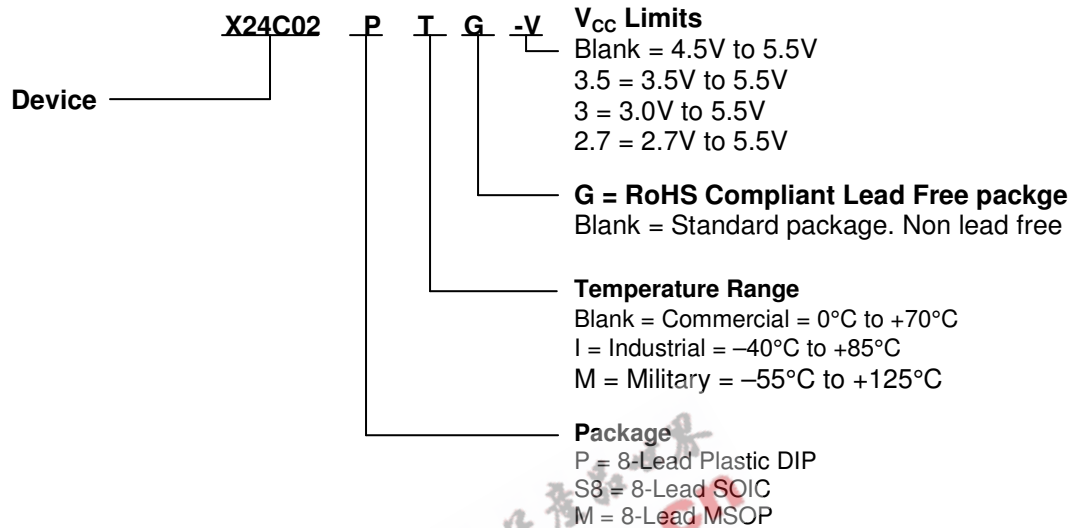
X24C02 P T G -V

Device

$V_{CC}$ Limits
Blank = 4.5V to 5.5V
3.5 = 3.5V to 5.5V
3 = 3.0V to 5.5V
2.7 = 2.7V to 5.5V

G = RoHS Compliant Lead Free packge
Blank = Standard package. Non lead free

Temperature Range
Blank = Commercial = 0°C to +70°C
I = Industrial = –40°C to +85°C
M = Military = –55°C to +125°C

Package
P = 8-Lead Plastic DIP
S8 = 8-Lead SOIC
M = 8-Lead MSOP